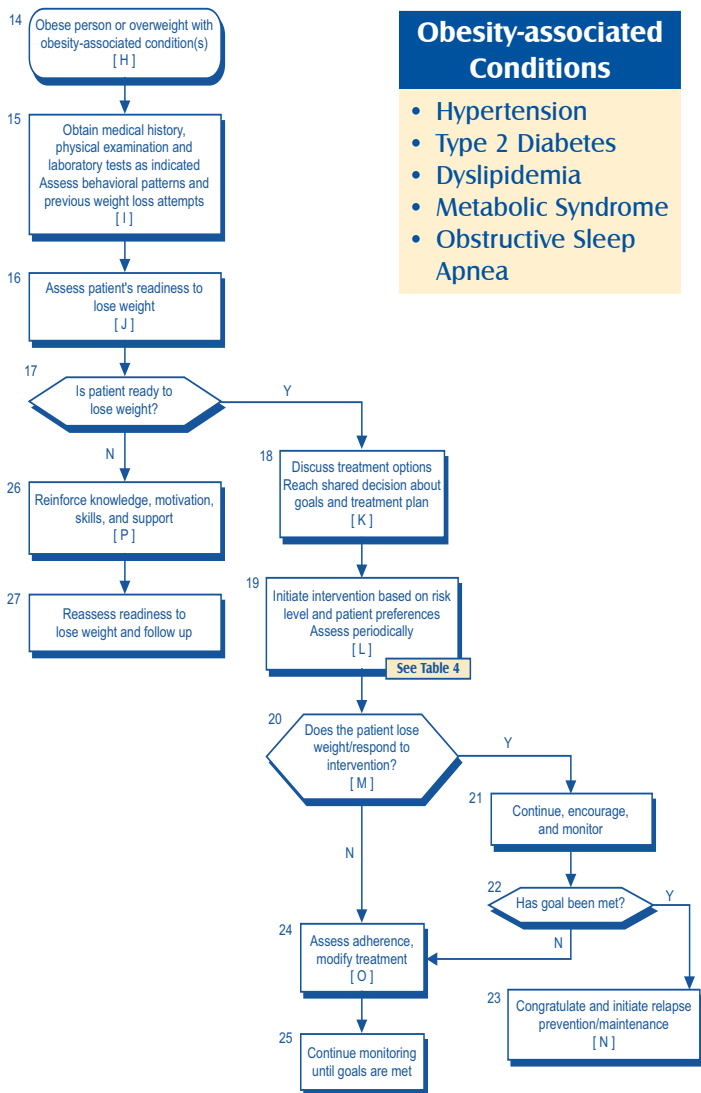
14 Obese person or overweight with obesity-associated condition(s) [ H ]

15 Obtain medical history, physical examination and laboratory tests as indicated Assess behavioral patterns and previous weight loss attempts [ I ]

16 Assess patient's readiness to lose weight [ J ]

17 Is patient ready to lose weight?

Y

N

26 Reinforce knowledge, motivation, skills, and support [ P ]

27 Reassess readiness to lose weight and follow up

18 Discuss treatment options Reach shared decision about goals and treatment plan [ K ]

19 Initiate intervention based on risk level and patient preferences Assess periodically [ L ]

See Table 4

20 Does the patient lose weight/respond to intervention? [ M ]

Y

21 Continue, encourage, and monitor

22 Has goal been met?

Y

N

23 Congratulate and initiate relapse prevention/maintenance [ N ]

N

24 Assess adherence, modify treatment [ O ]

25 Continue monitoring until goals are met

Obesity-associated Conditions

• Hypertension
• Type 2 Diabetes
• Dyslipidemia
• Metabolic Syndrome
• Obstructive Sleep Apnea